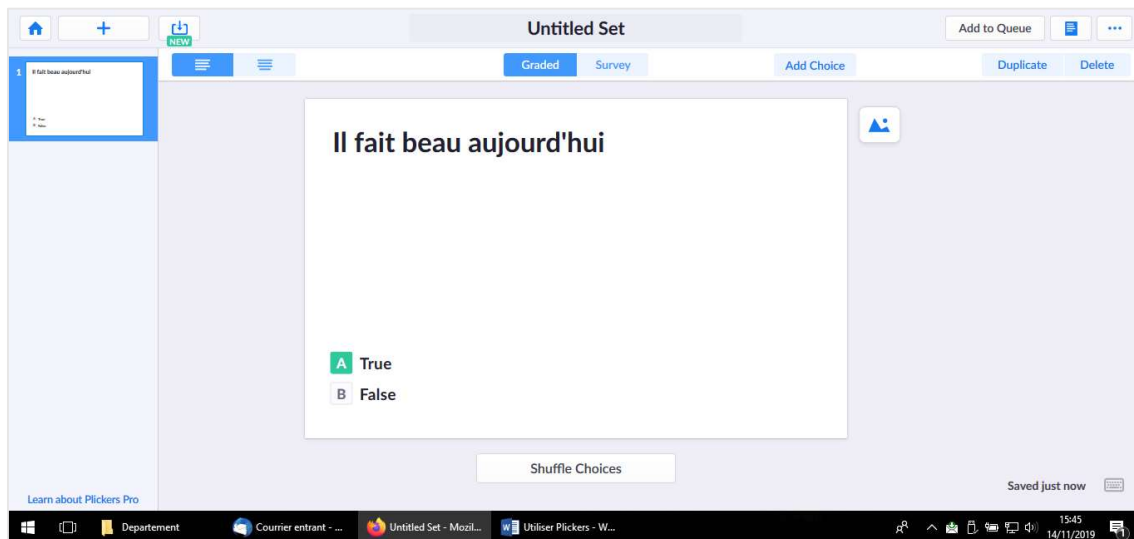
+
NEW
Untitled Set
Add to Queue
...
1 Il fait beau aujourd'hui
Graded
Survey
Add Choice
Duplicate
Delete

Il fait beau aujourd'hui

A True
B False

Shuffle Choices

Learn about Plickers Pro
Saved just now

Departement
Courrier entrant - ...
Untitled Set - Mozil...
Utiliser Plickers - W...
15:45
14/11/2019